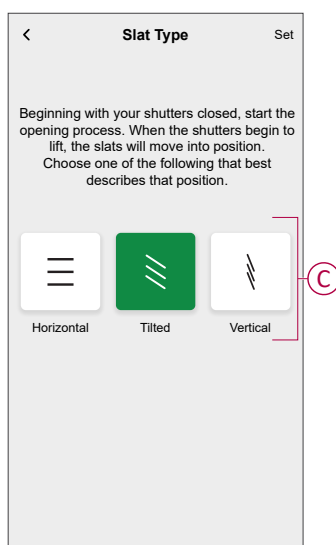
<

Slat Type

Set

Beginning with your shutters closed, start the opening process. When the shutters begin to lift, the slats will move into position. Choose one of the following that best describes that position.

Horizontal

Tilted

Vertical

C